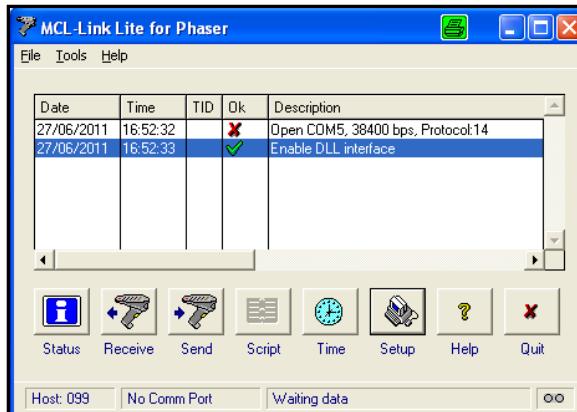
MCL-Link Lite for Phaser

File Tools Help

| Date | Time | TID | Ok | Description |
|---|---|---|---|---|
| 27/06/2011 | 16:52:32 | | ✘ | Open COM5, 38400 bps, Protocol:14 |
| 27/06/2011 | 16:52:33 | | ✔ | Enable DLL interface |

Status Receive Send Script Time Setup Help Quit

Host: 099 No Comm Port Waiting data OO